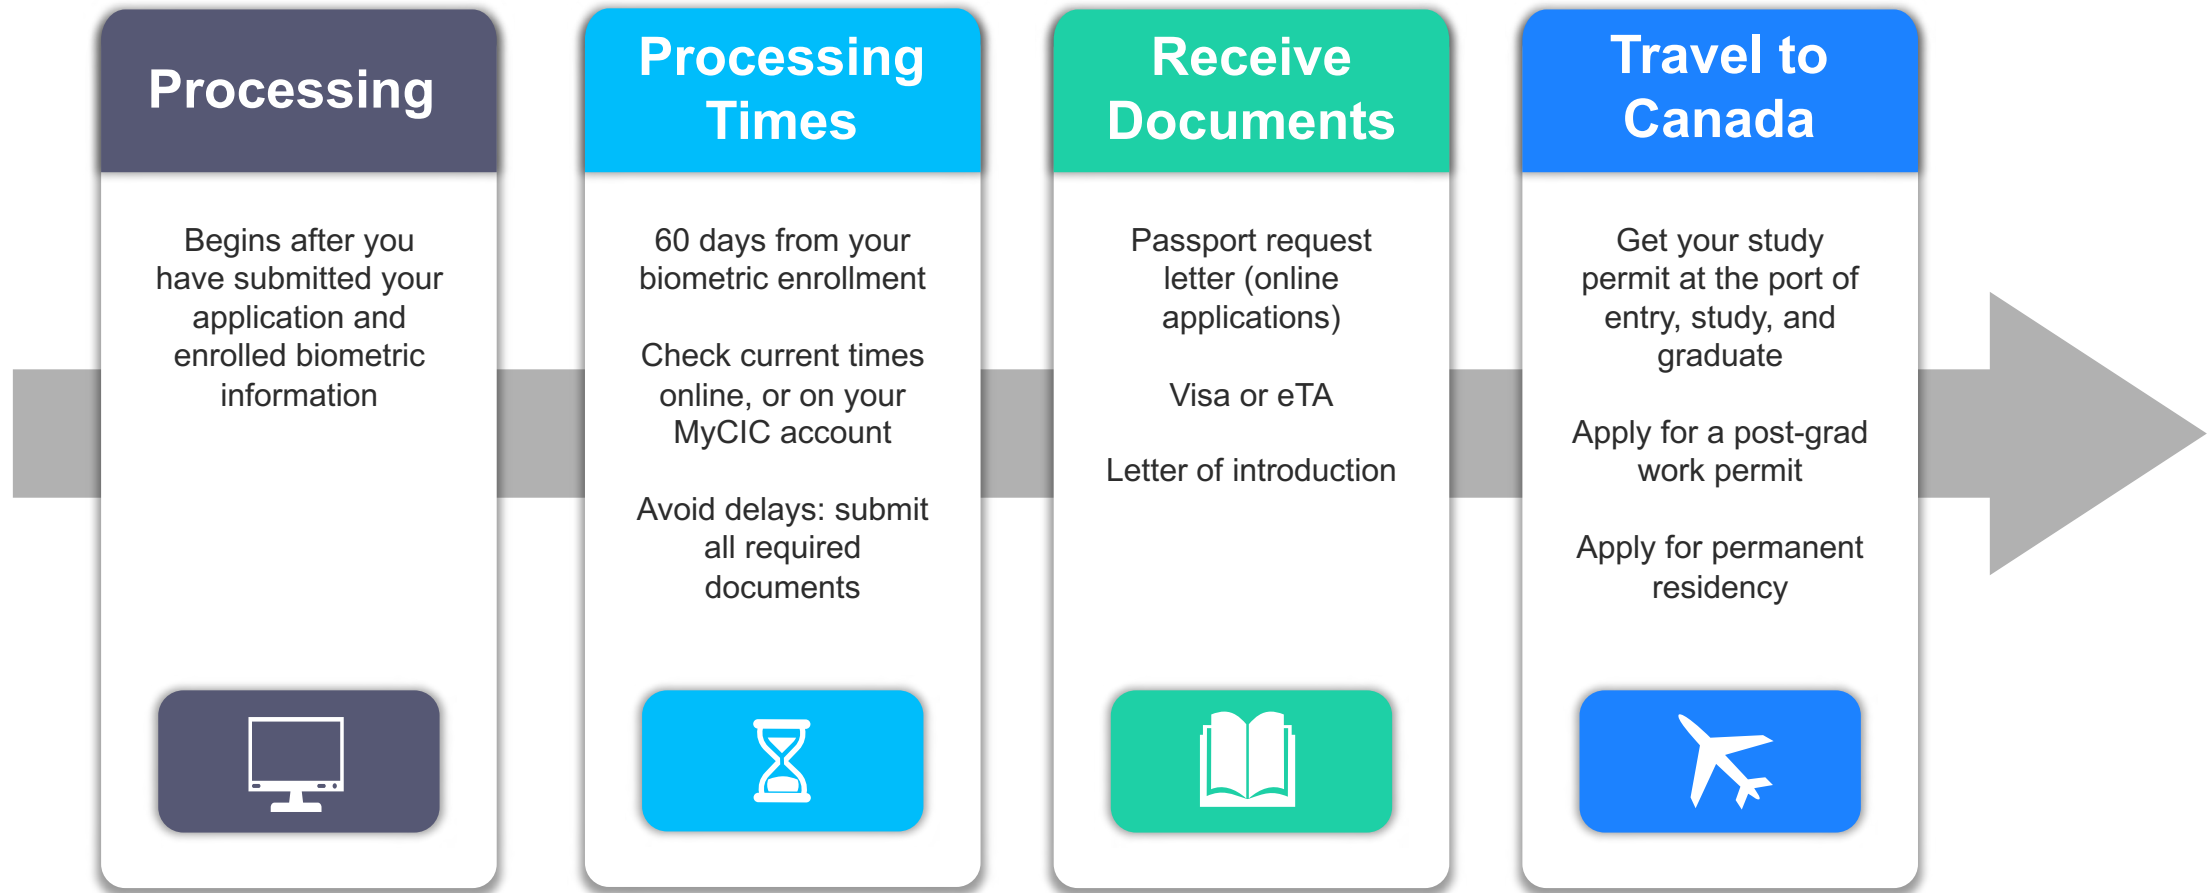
Processing

Begins after you have submitted your application and enrolled biometric information

Processing Times

60 days from your biometric enrollment

Check current times online, or on your MyCIC account

Avoid delays: submit all required documents

Receive Documents

Passport request letter (online applications)

Visa or eTA

Letter of introduction

Travel to Canada

Get your study permit at the port of entry, study, and graduate

Apply for a post-grad work permit

Apply for permanent residency